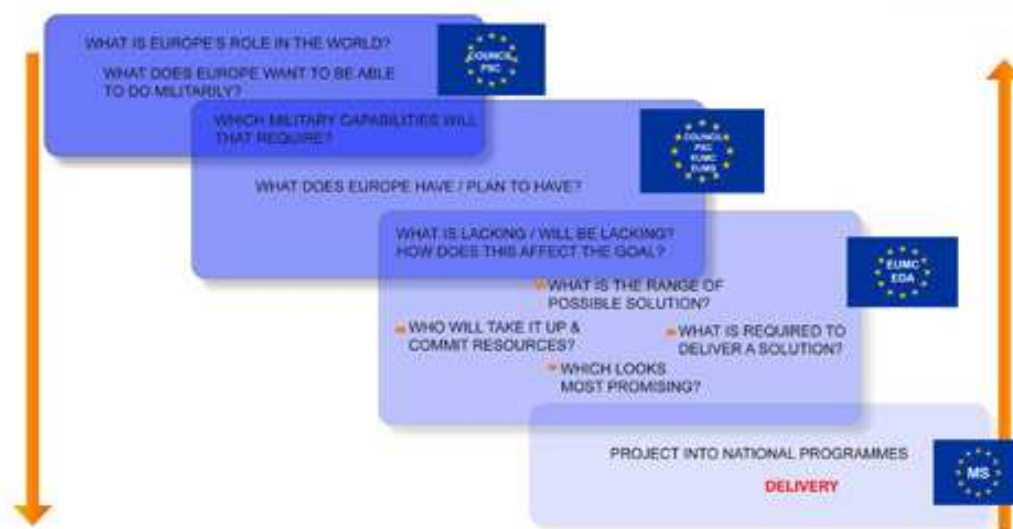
WHAT IS EUROPE'S ROLE IN THE WORLD?

WHAT DOES EUROPE WANT TO BE ABLE TO DO MILITARILY?

COUNCIL PSC

WHICH MILITARY CAPABILITIES WILL THAT REQUIRE?

COUNCIL PSC EUMC EUMS

WHAT DOES EUROPE HAVE / PLAN TO HAVE?

WHAT IS LACKING / WILL BE LACKING? HOW DOES THIS AFFECT THE GOAL?

EUMC EDA

WHAT IS THE RANGE OF POSSIBLE SOLUTION?

WHO WILL TAKE IT UP & COMMIT RESOURCES?

WHAT IS REQUIRED TO DELIVER A SOLUTION?

WHICH LOOKS MOST PROMISING?

PROJECT INTO NATIONAL PROGRAMMES

DELIVERY

MS